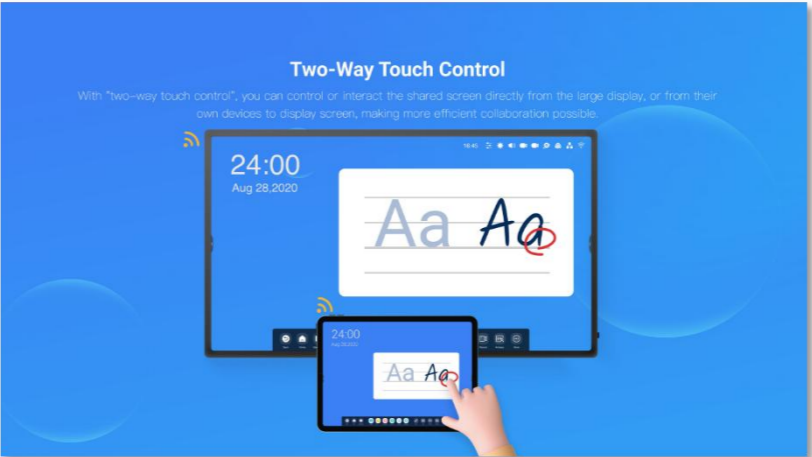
Two-Way Touch Control

With "two-way touch control", you can control or interact the shared screen directly from the large display, or from their own devices to display screen, making more efficient collaboration possible.

16:40

24:00
Aug 28,2020

Aa Aa

24:00
Aug 28,2020

Aa Aa